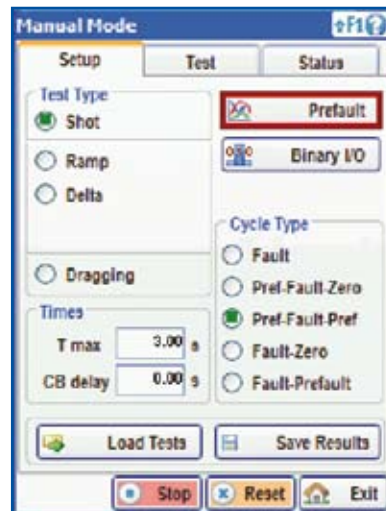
Manual Mode

↑F1

Setup

Test

Status

Test Type

Shot

Ramp

Delta

Dragging

Times

T max 3.00 s

CB delay 0.00 s

Prefault

Binary I/O

Cycle Type

Fault

Pref-Fault-Zero

Pref-Fault-Pref

Fault-Zero

Fault-Prefault

Load Tests

Save Results

Stop

Reset

Exit